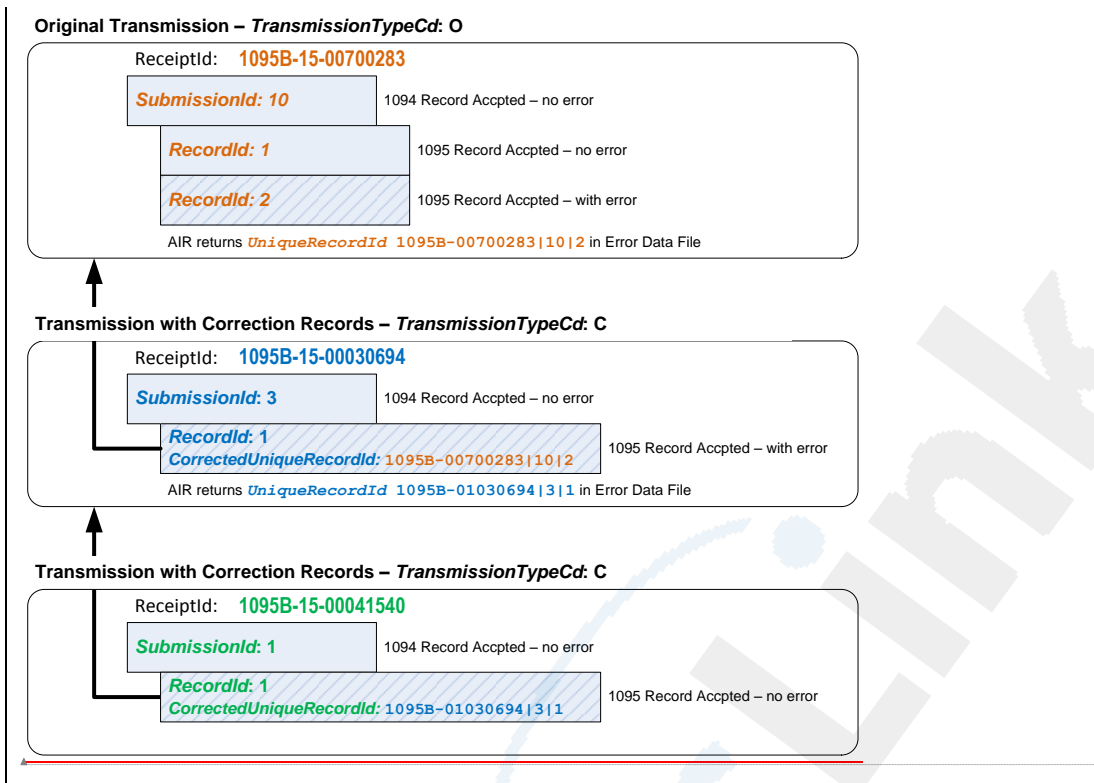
Original Transmission – *TransmissionTypeCd*: O

ReceiptId: 1095B-15-00700283

SubmissionId: 10

1094 Record Accpted – no error

RecordId: 1

1095 Record Accpted – no error

RecordId: 2

1095 Record Accpted – with error

AIR returns UniqueRecordId 1095B-00700283|10|2 in Error Data File

Transmission with Correction Records – *TransmissionTypeCd*: C

ReceiptId: 1095B-15-00030694

SubmissionId: 3

1094 Record Accpted – no error

RecordId: 1
CorrectedUniqueRecordId: 1095B-00700283|10|2

1095 Record Accpted – with error

AIR returns UniqueRecordId 1095B-01030694|3|1 in Error Data File

Transmission with Correction Records – *TransmissionTypeCd*: C

ReceiptId: 1095B-15-00041540

SubmissionId: 1

1094 Record Accpted – no error

RecordId: 1
CorrectedUniqueRecordId: 1095B-01030694|3|1

1095 Record Accpted – no error